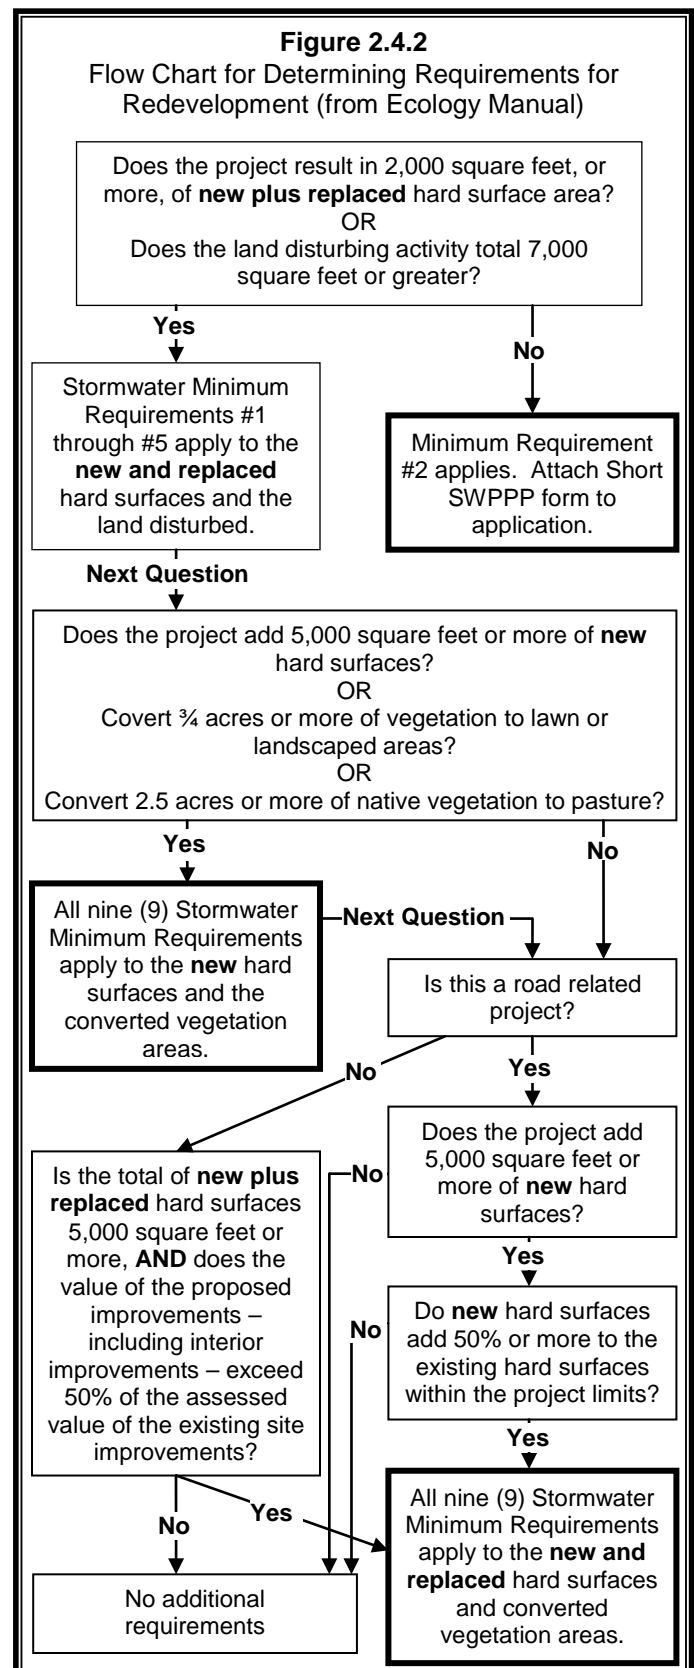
**Figure 2.4.2**
Flow Chart for Determining Requirements for Redevelopment (from Ecology Manual)

Does the project result in 2,000 square feet, or more, of **new plus replaced** hard surface area?
OR
Does the land disturbing activity total 7,000 square feet or greater?

**Yes**

**No**

Stormwater Minimum Requirements #1 through #5 apply to the **new and replaced** hard surfaces and the land disturbed.

Minimum Requirement #2 applies. Attach Short SWPPP form to application.

**Next Question**

Does the project add 5,000 square feet or more of **new** hard surfaces?
OR
Covert ¾ acres or more of vegetation to lawn or landscaped areas?
OR
Convert 2.5 acres or more of native vegetation to pasture?

**Yes**

**No**

All nine (9) Stormwater Minimum Requirements apply to the **new** hard surfaces and the converted vegetation areas.

**Next Question**

Is this a road related project?

**No**

**Yes**

Does the project add 5,000 square feet or more of **new** hard surfaces?

**No**

Is the total of **new plus replaced** hard surfaces 5,000 square feet or more, **AND** does the value of the proposed improvements – including interior improvements – exceed 50% of the assessed value of the existing site improvements?

**Yes**

**No**

Do **new** hard surfaces add 50% or more to the existing hard surfaces within the project limits?

**Yes**

**No**

**Yes**

No additional requirements

All nine (9) Stormwater Minimum Requirements apply to the **new and replaced** hard surfaces and converted vegetation areas.